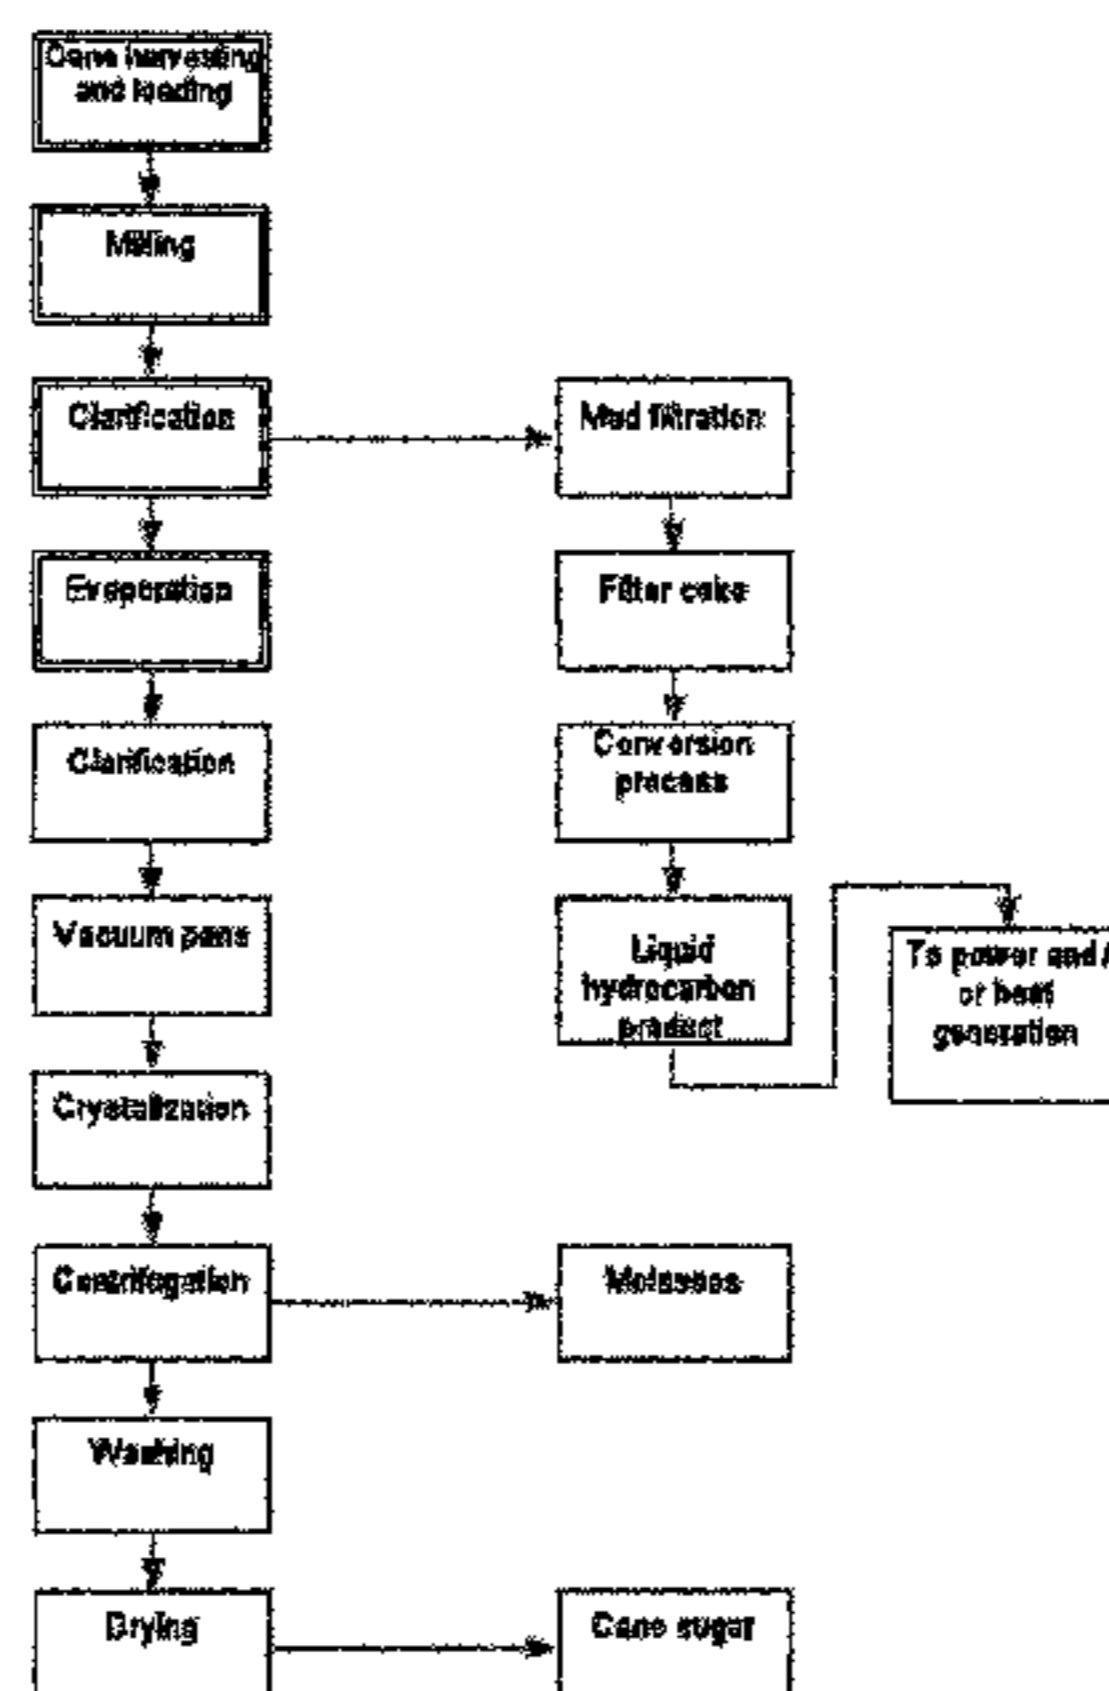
Cane harvesting and loading

Milling

Clarification

Evaporation

Clarification

Vacuum pans

Crystallization

Centrifugation

Washing

Drying

Mud filtration

Filter cake

Conversion process

Liquid hydrocarbon product

To power and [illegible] or heat generation

Molasses

Cane sugar